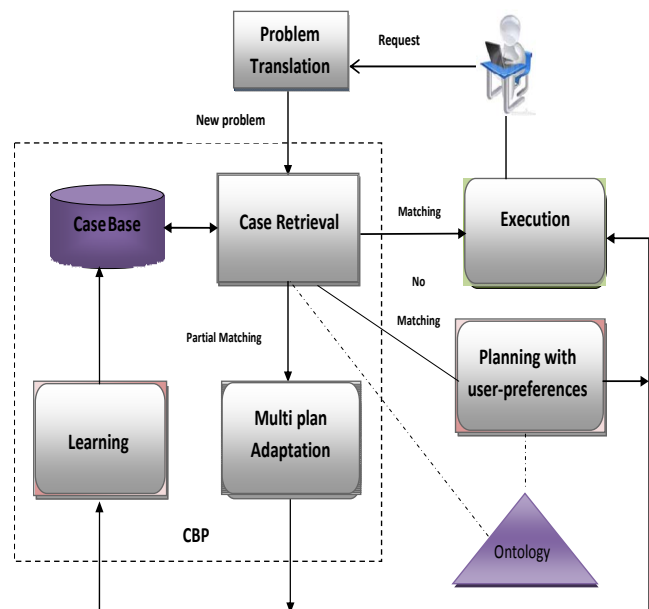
Problem Translation

Request

New problem

Case Base

Case Retrieval

Matching

Execution

No

Matching

Partial Matching

Planning with user-preferences

Learning

Multi plan Adaptation

CBP

Ontology